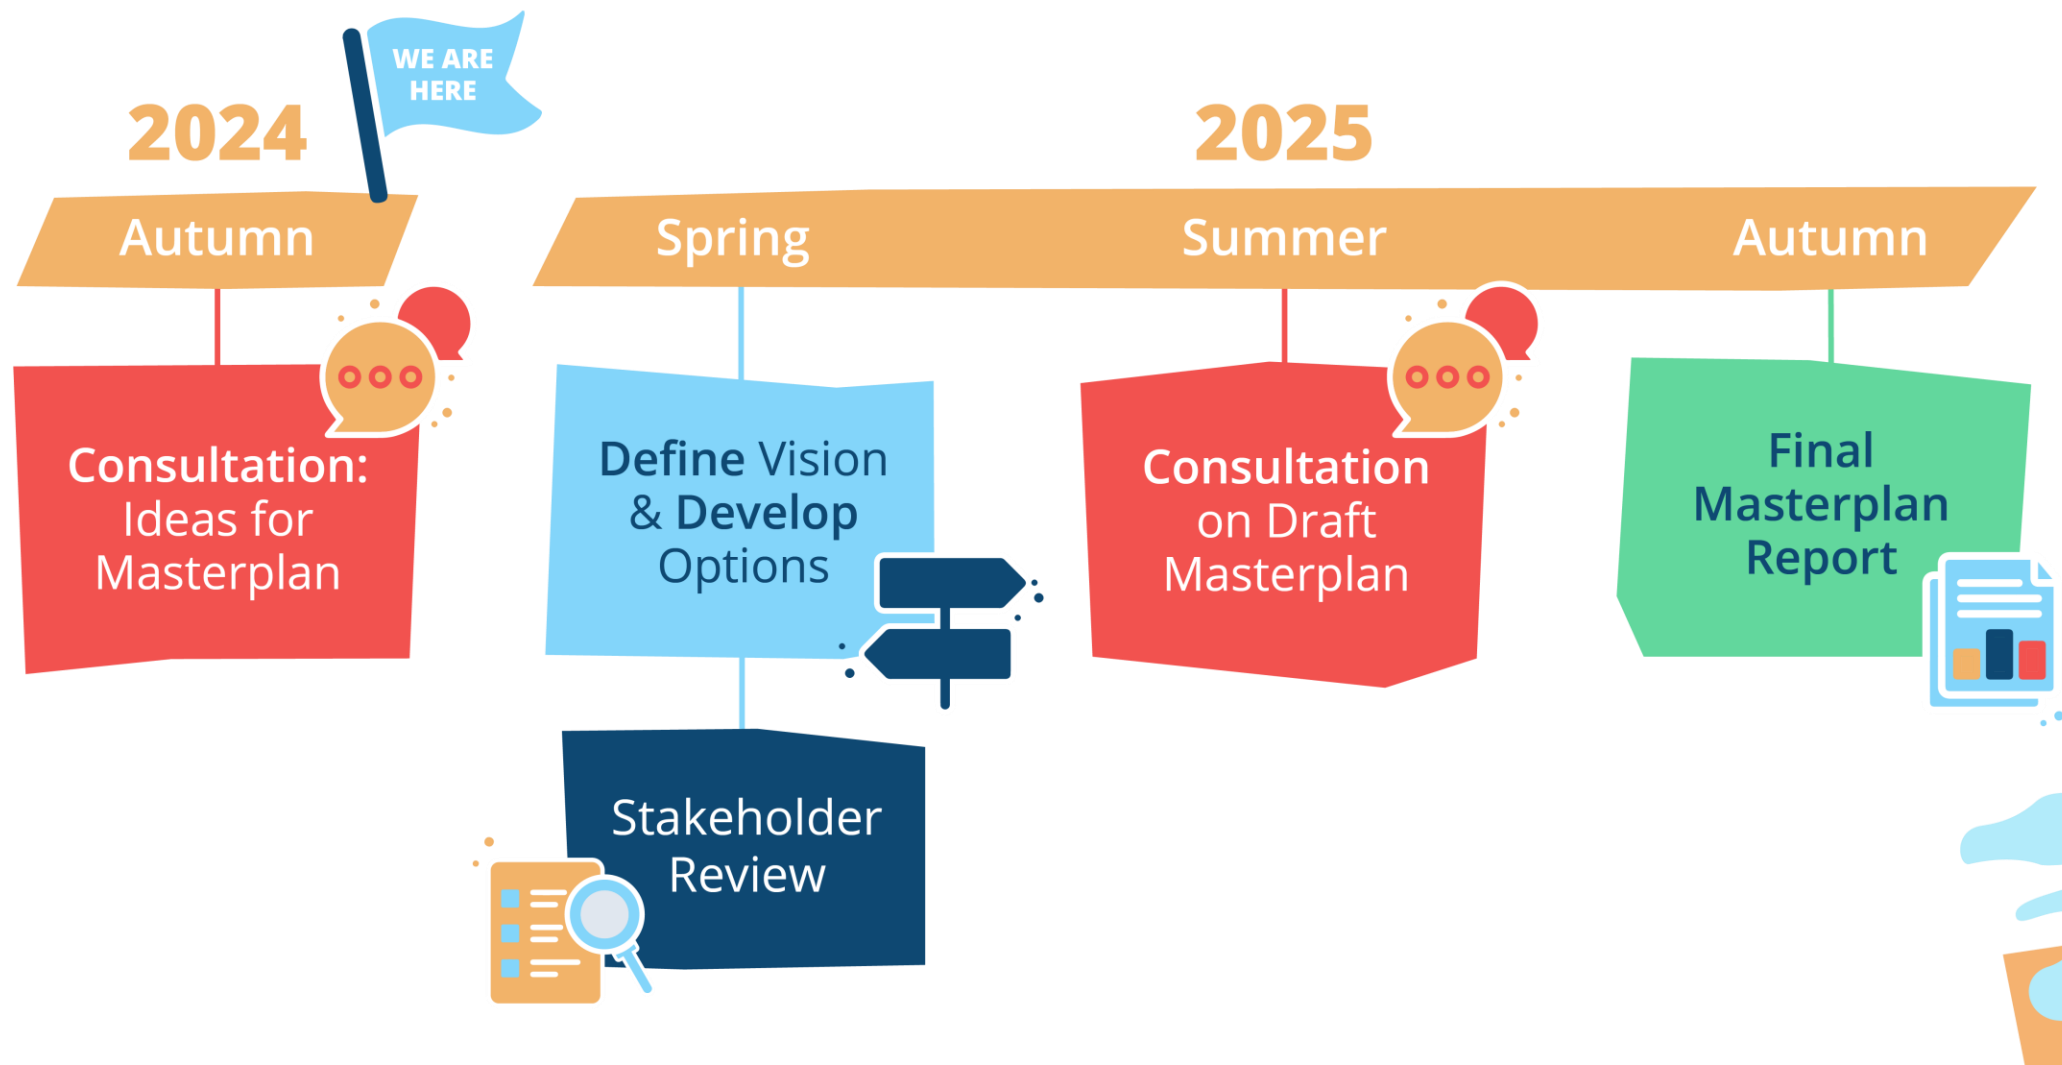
WE ARE HERE

2024

Autumn

Consultation: Ideas for Masterplan

2025

Spring

Define Vision & Develop Options

Stakeholder Review

Summer

Consultation on Draft Masterplan

Autumn

Final Masterplan Report